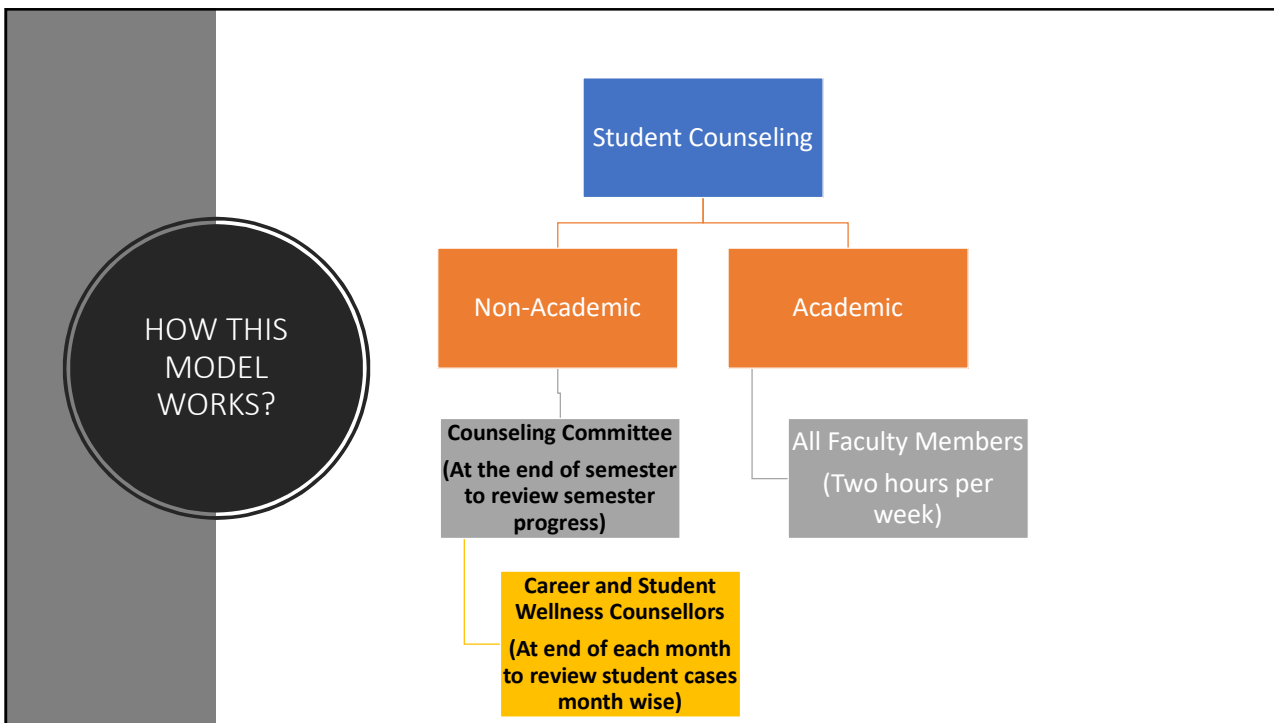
HOW THIS MODEL WORKS?

Student Counseling

Non-Academic

Academic

Counseling Committee

(At the end of semester to review semester progress)

All Faculty Members

(Two hours per week)

Career and Student Wellness Counsellors

(At end of each month to review student cases month wise)